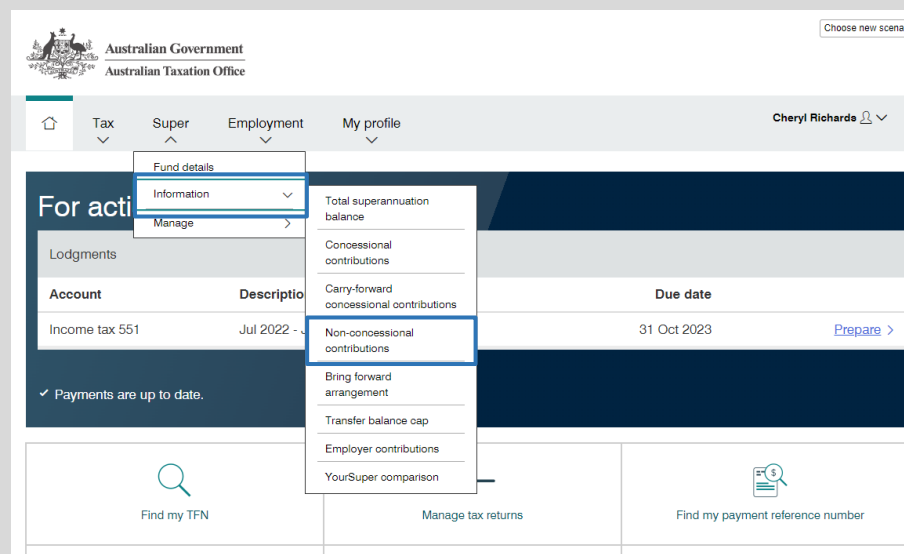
Choose new scena

Australian Government
Australian Taxation Office

Tax
Super
Employment
My profile

Cheryl Richards

Fund details
Information
Manage

Total superannuation balance
Concessional contributions
Carry-forward concessional contributions
Non-concessional contributions
Bring forward arrangement
Transfer balance cap
Employer contributions
YourSuper comparison

For acti

Lodgments

| Account | Descriptio | Due date | |
|---|---|---|---|
| Income tax 551 | Jul 2022 - J | 31 Oct 2023 | Prepare |

✔ Payments are up to date.

Find my TFN
Manage tax returns
Find my payment reference number